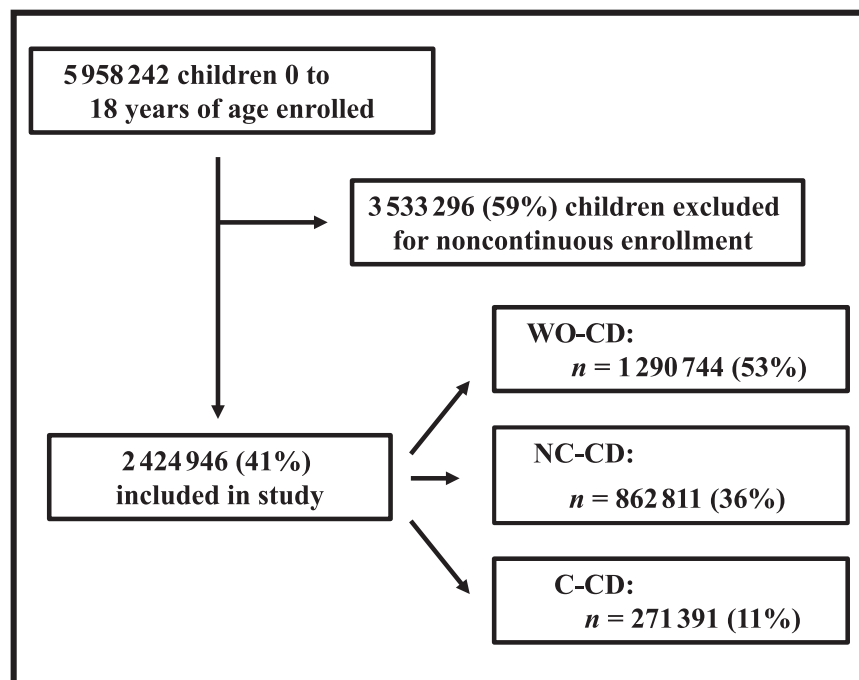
5 958 242 children 0 to 18 years of age enrolled

3 533 296 (59%) children excluded for noncontinuous enrollment

WO-CD: $n$ = 1 290 744 (53%)

2 424 946 (41%) included in study

NC-CD: $n$ = 862 811 (36%)

C-CD: $n$ = 271 391 (11%)